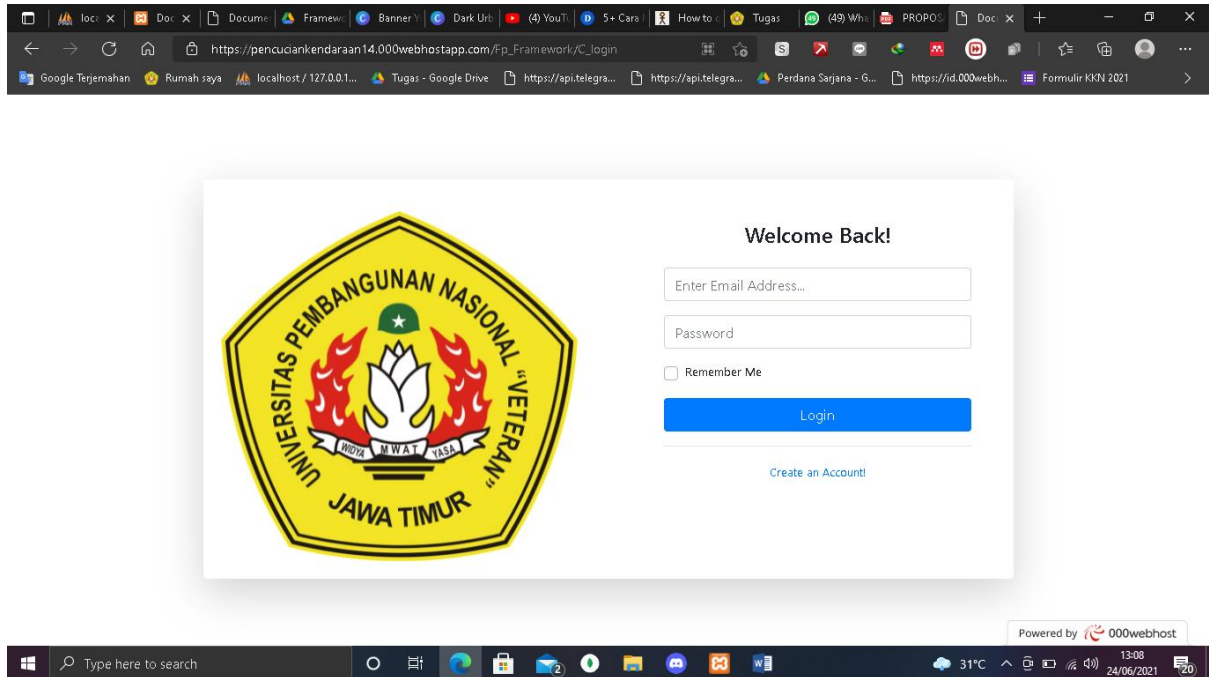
loca ×
Doc ×
Docume
Framew
Banner
Dark Urb
(4) YouT
5+ Cara
How to
Tugas
(49) Wha
PROPOS
Doc ×

https://pencuciankendaraan14.000webhostapp.com/Fp_Framework/C_login

Google Terjemahan
Rumah saya
localhost / 127.0.0.1...
Tugas - Google Drive
https://api.telegra...
https://api.telegra...
Perdana Sarjana - G...
https://id.000webh...
Formulir KKN 2021

UNIVERSITAS PEMBANGUNAN NASIONAL "VETERAN" JAWA TIMUR
WIDYA MWAT YASA

Welcome Back!

Enter Email Address...

Password

Remember Me

Login

Create an Account!

Powered by 000webhost

Type here to search

31°C
13:08
24/06/2021
20